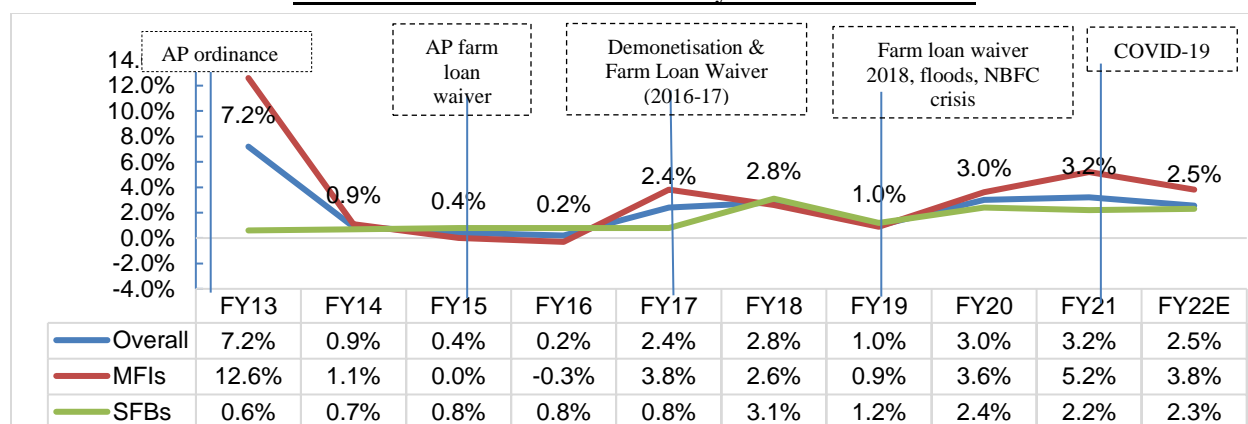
AP ordinance

AP farm loan waiver

Demonetisation & Farm Loan Waiver (2016-17)

Farm loan waiver 2018, floods, NBFC crisis

COVID-19

14.
12.0%
10.0%
8.0%
6.0%
4.0%
2.0%
0.0%
-2.0%
-4.0%

7.2%
0.9%
0.4%
0.2%
2.4%
2.8%
1.0%
3.0%
3.2%
2.5%

| | FY13 | FY14 | FY15 | FY16 | FY17 | FY18 | FY19 | FY20 | FY21 | FY22E |
|---|---|---|---|---|---|---|---|---|---|---|
| Overall | 7.2% | 0.9% | 0.4% | 0.2% | 2.4% | 2.8% | 1.0% | 3.0% | 3.2% | 2.5% |
| MFIs | 12.6% | 1.1% | 0.0% | -0.3% | 3.8% | 2.6% | 0.9% | 3.6% | 5.2% | 3.8% |
| SFBs | 0.6% | 0.7% | 0.8% | 0.8% | 0.8% | 3.1% | 1.2% | 2.4% | 2.2% | 2.3% |